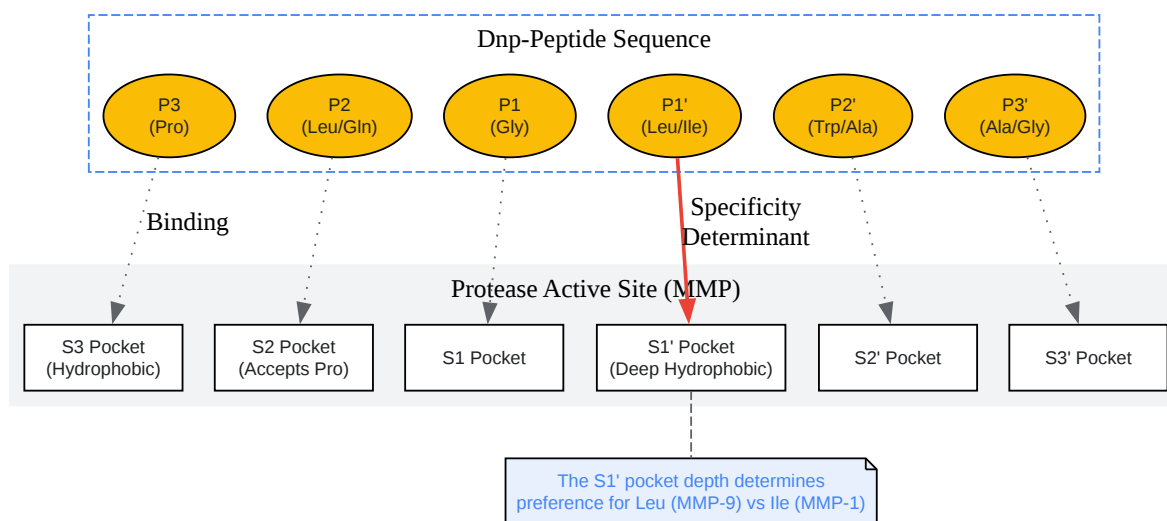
Dnp-Peptide Sequence

P3
(Pro)

P2
(Leu/Gln)

P1
(Gly)

P1'
(Leu/Ile)

P2'
(Trp/Ala)

P3'
(Ala/Gly)

Binding

Specificity Determinant

Protease Active Site (MMP)

S3 Pocket
(Hydrophobic)

S2 Pocket
(Accepts Pro)

S1 Pocket

S1' Pocket
(Deep Hydrophobic)

S2' Pocket

S3' Pocket

The S1' pocket depth determines preference for Leu (MMP-9) vs Ile (MMP-1)